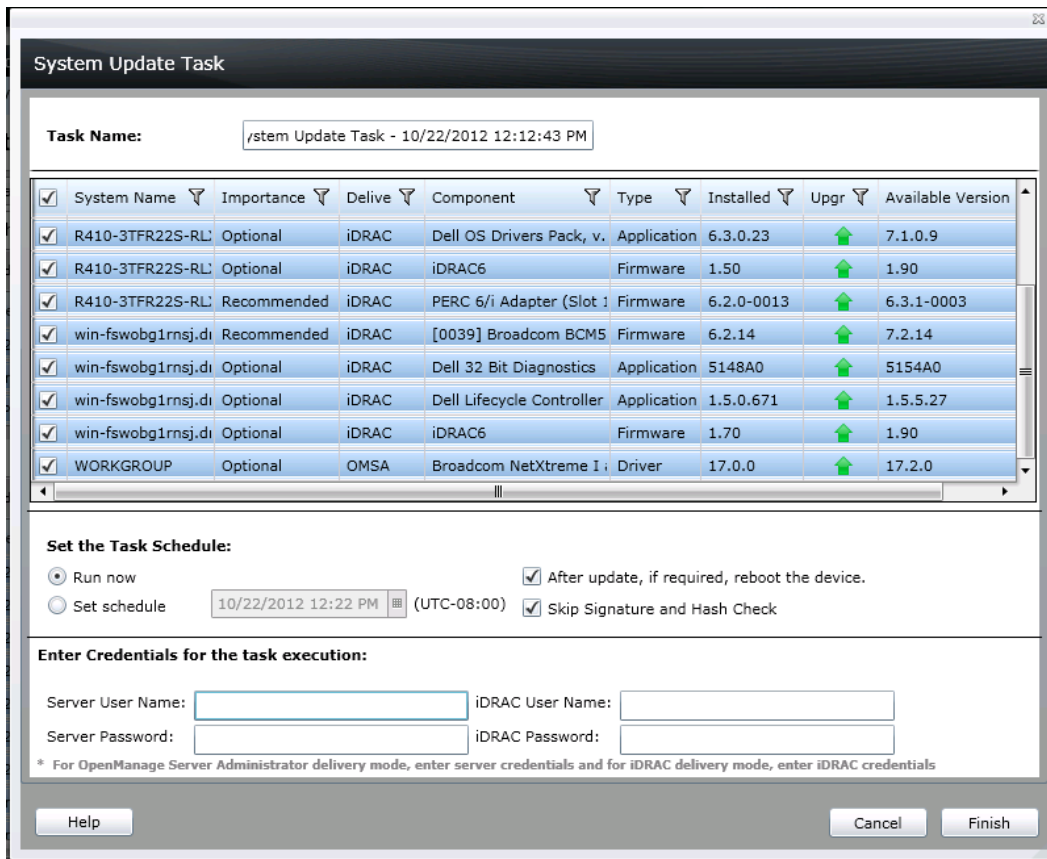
System Update Task

Task Name: /stem Update Task - 10/22/2012 12:12:43 PM

| | System Name | Importance | Delive | Component | Type | Installed | Upgr | Available Version |
|---|---|---|---|---|---|---|---|---|
| ✓ | R410-3TFR22S-RL] | Optional | iDRAC | Dell OS Drivers Pack, v. | Application | 6.3.0.23 | | 7.1.0.9 |
| ✓ | R410-3TFR22S-RL] | Optional | iDRAC | iDRAC6 | Firmware | 1.50 | | 1.90 |
| ✓ | R410-3TFR22S-RL] | Recommended | iDRAC | PERC 6/i Adapter (Slot 1 | Firmware | 6.2.0-0013 | | 6.3.1-0003 |
| ✓ | win-fswobg1rnsj.dı | Recommended | iDRAC | [0039] Broadcom BCM5 | Firmware | 6.2.14 | | 7.2.14 |
| ✓ | win-fswobg1rnsj.dı | Optional | iDRAC | Dell 32 Bit Diagnostics | Application | 5148A0 | | 5154A0 |
| ✓ | win-fswobg1rnsj.dı | Optional | iDRAC | Dell Lifecycle Controller | Application | 1.5.0.671 | | 1.5.5.27 |
| ✓ | win-fswobg1rnsj.dı | Optional | iDRAC | iDRAC6 | Firmware | 1.70 | | 1.90 |
| ✓ | WORKGROUP | Optional | OMSA | Broadcom NetXtreme I | Driver | 17.0.0 | | 17.2.0 |

Set the Task Schedule:
Run now
Set schedule 10/22/2012 12:22 PM (UTC-08:00)
After update, if required, reboot the device.
Skip Signature and Hash Check

Enter Credentials for the task execution:
Server User Name:
iDRAC User Name:
Server Password:
iDRAC Password:
* For OpenManage Server Administrator delivery mode, enter server credentials and for iDRAC delivery mode, enter iDRAC credentials

Help
Cancel
Finish